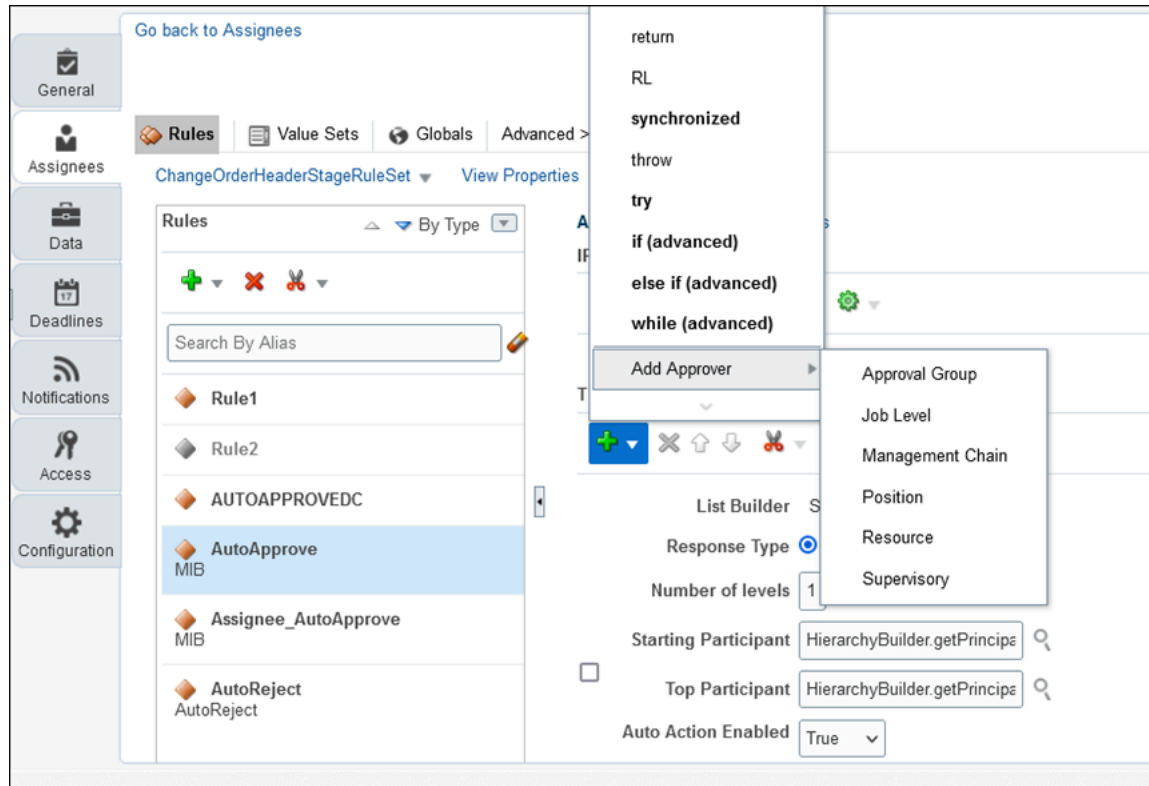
General
Assignees
Data
17
Deadlines
Notifications
Access
Configuration

Go back to Assignees

Rules Value Sets Globals Advanced >

ChangeOrderHeaderStageRuleSet View Properties

Rules By Type

Search By Alias

Rule1
Rule2
AUTOAPPROVEDC
AutoApprove
MIB
Assignee_AutoApprove
MIB
AutoReject
AutoReject

A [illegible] s
IF
T

return
RL
synchronized
throw
try
if (advanced)
else if (advanced)
while (advanced)
Add Approver

Approval Group
Job Level
Management Chain
Position
Resource
Supervisory

List Builder S
Response Type
Number of levels 1
Starting Participant HierarchyBuilder.getPrincipa
Top Participant HierarchyBuilder.getPrincipa
Auto Action Enabled True